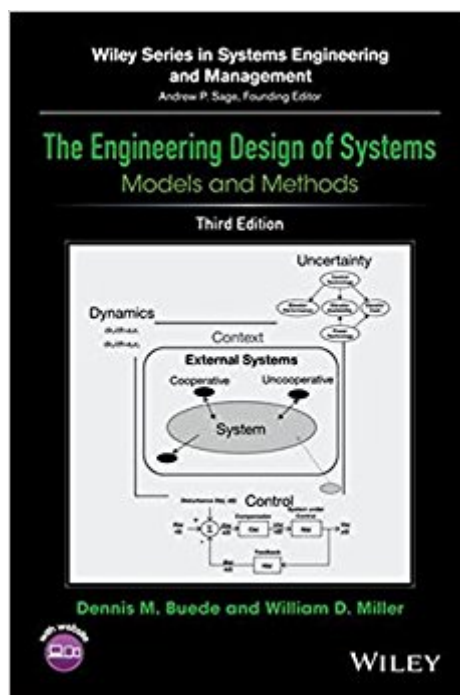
Wiley Series in Systems Engineering and Management
Andrew P. Sage, Founding Editor

The Engineering Design of Systems
Models and Methods

Third Edition

Uncertainty

Dynamics
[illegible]
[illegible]

Context

External Systems

Cooperative

Uncooperative

System

Control

Dennis M. Buede and William D. Miller

with website

WILEY